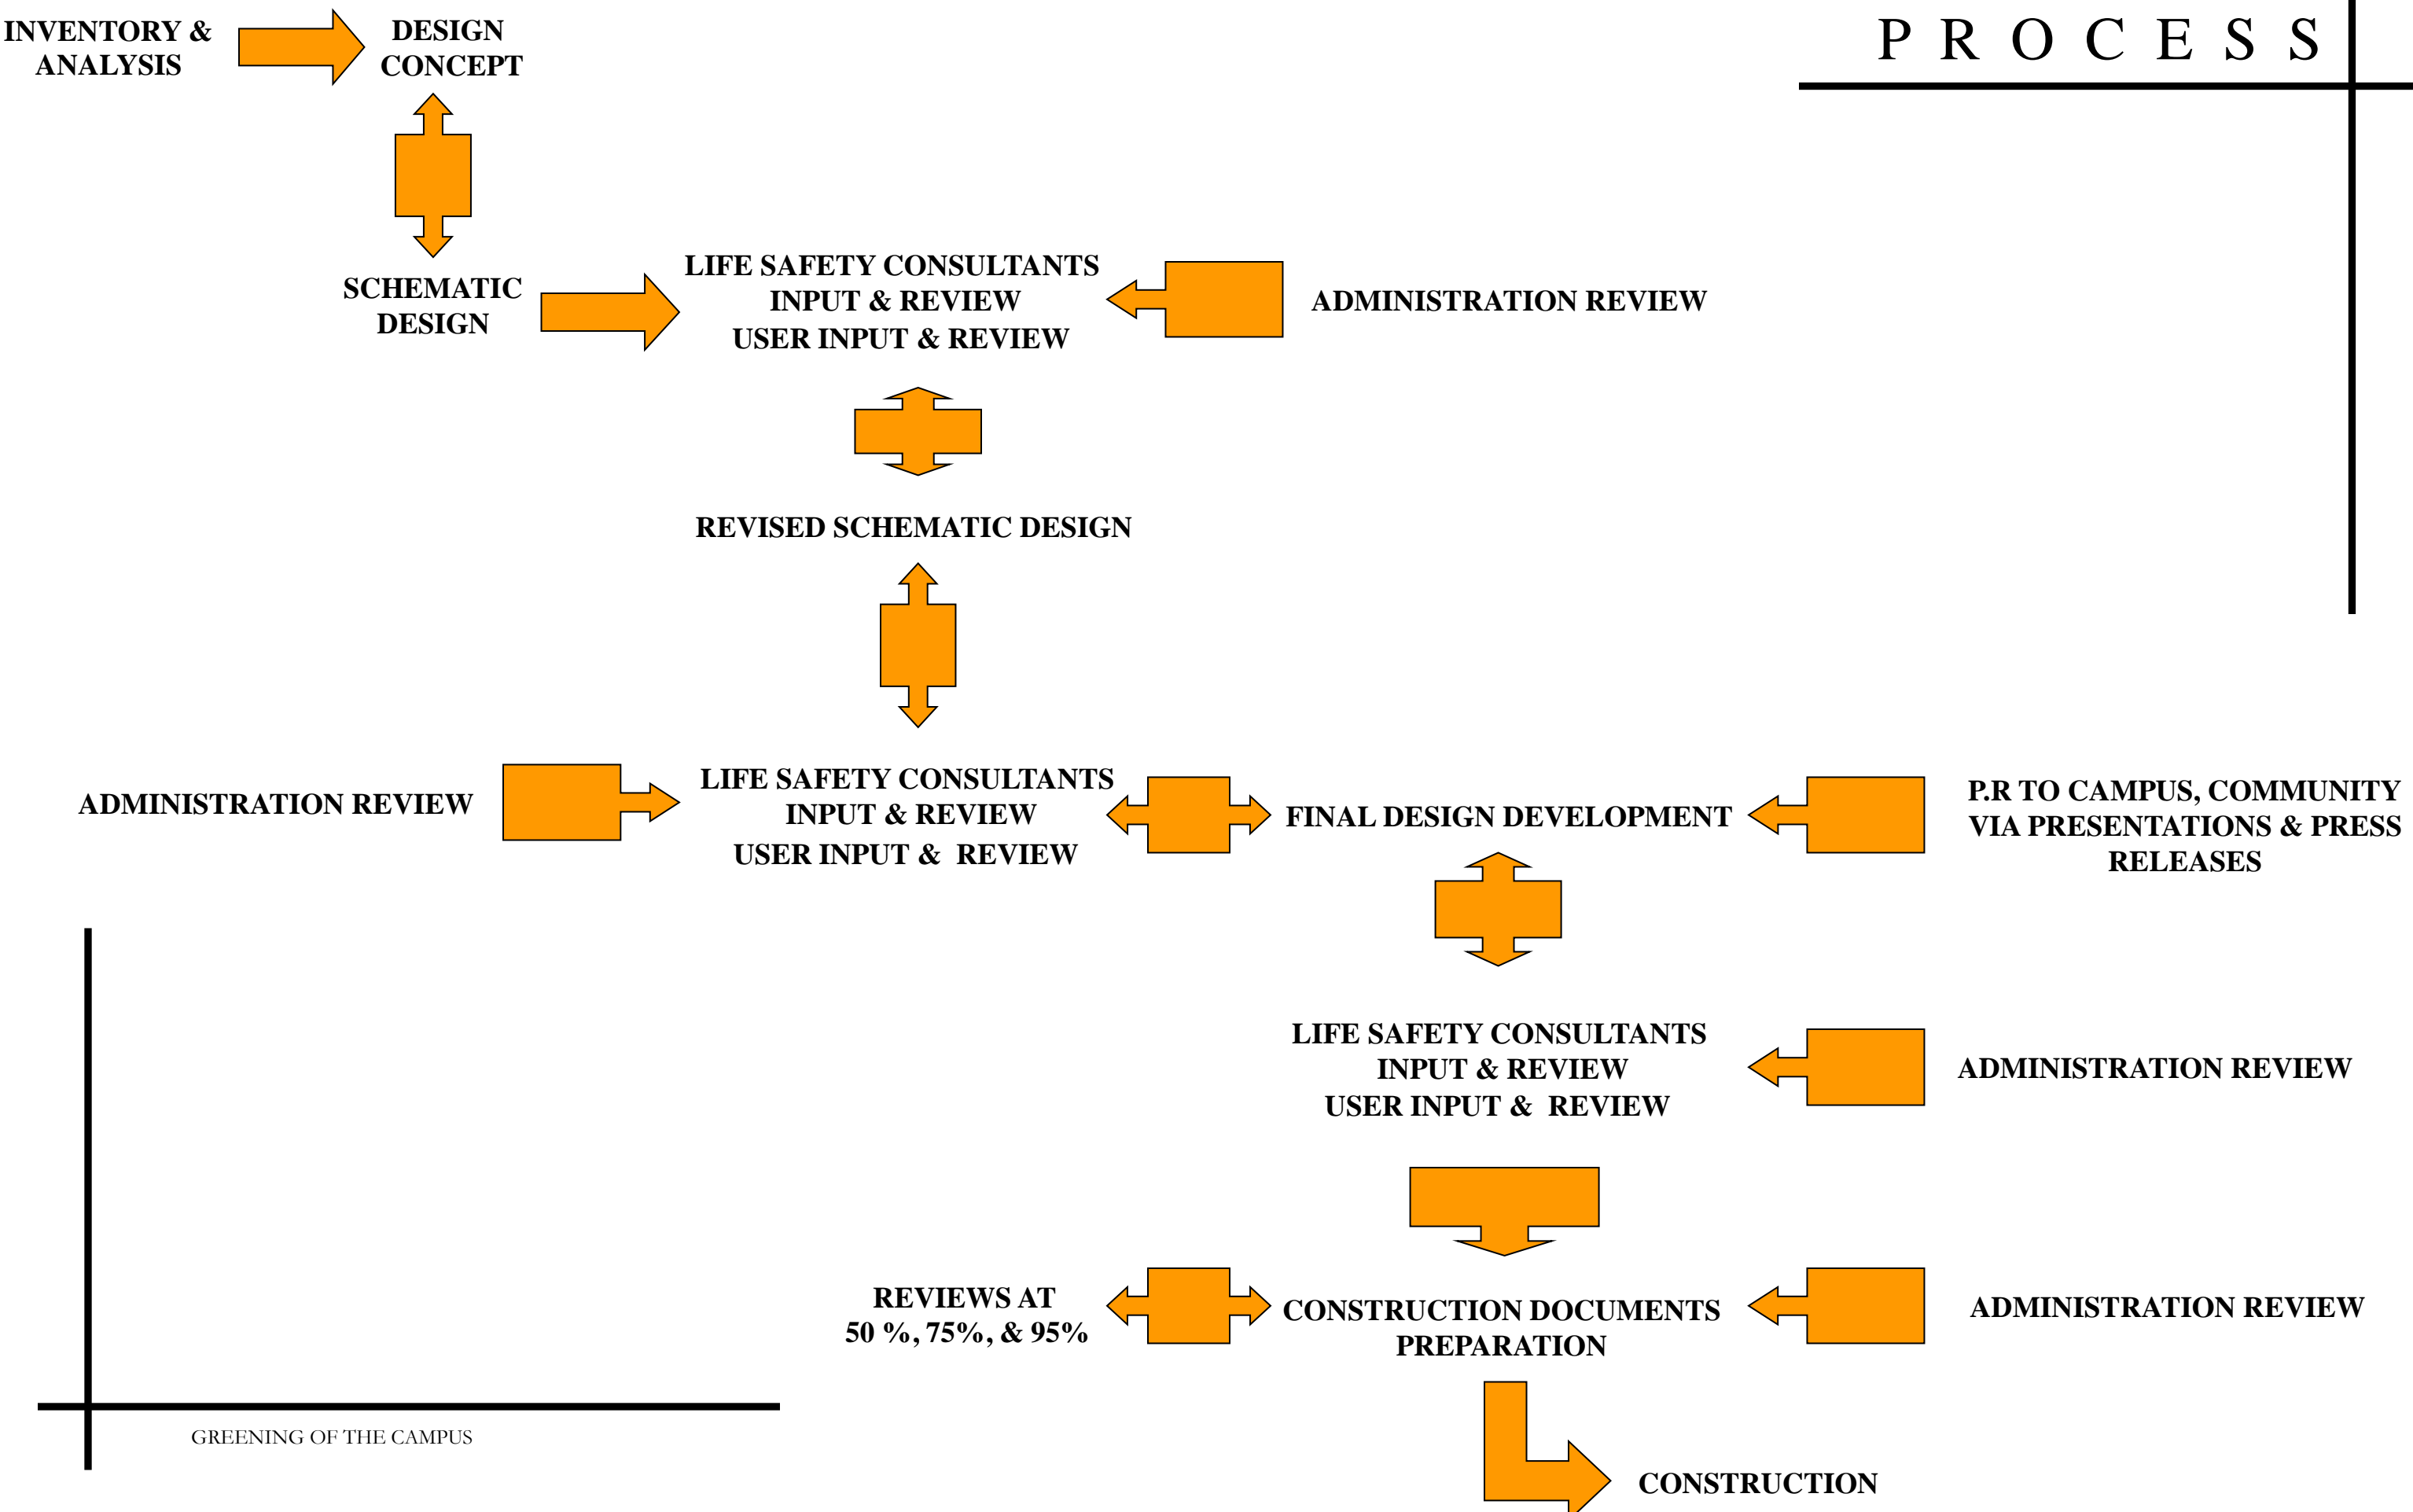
INVENTORY & ANALYSIS

DESIGN CONCEPT

P R O C E S S

SCHEMATIC DESIGN

LIFE SAFETY CONSULTANTS INPUT & REVIEW
USER INPUT & REVIEW

ADMINISTRATION REVIEW

REVISED SCHEMATIC DESIGN

ADMINISTRATION REVIEW

LIFE SAFETY CONSULTANTS INPUT & REVIEW
USER INPUT & REVIEW

FINAL DESIGN DEVELOPMENT

P.R TO CAMPUS, COMMUNITY VIA PRESENTATIONS & PRESS RELEASES

LIFE SAFETY CONSULTANTS INPUT & REVIEW
USER INPUT & REVIEW

ADMINISTRATION REVIEW

REVIEWS AT 50 %, 75%, & 95%

CONSTRUCTION DOCUMENTS PREPARATION

ADMINISTRATION REVIEW

GREENING OF THE CAMPUS

CONSTRUCTION